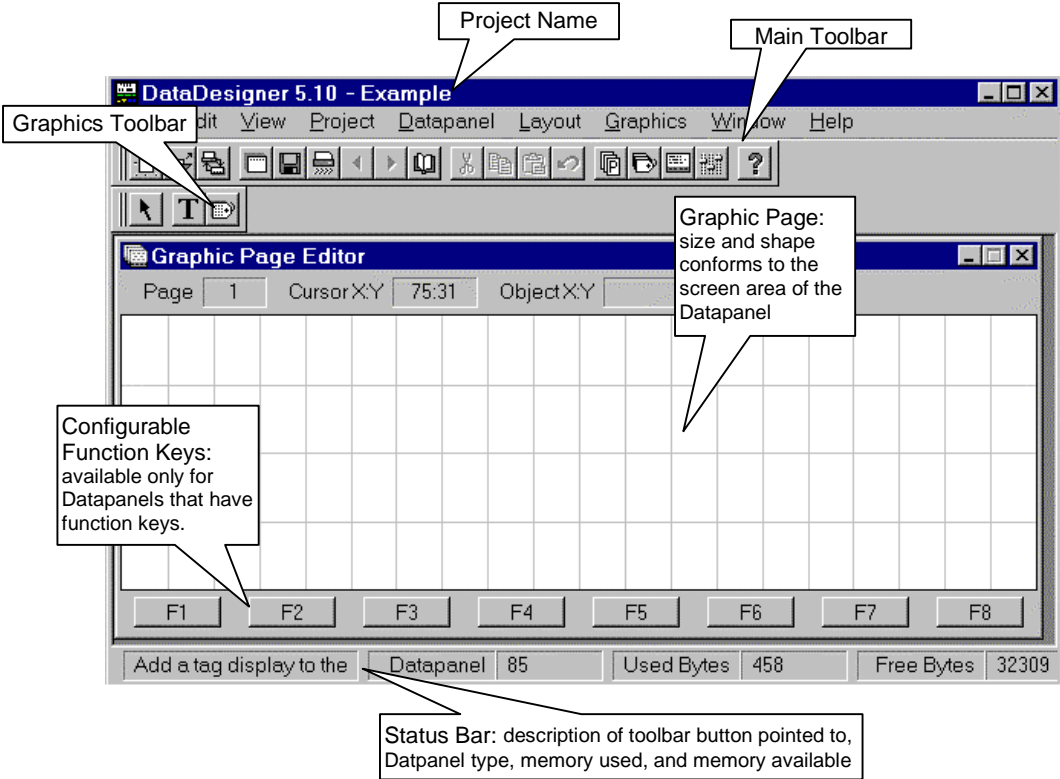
Project Name

Main Toolbar

DataDesigner 5.10 - Example

Graphics Toolbar

dit View Project Datapanel Layout Graphics Win ow Help

Graphic Page: size and shape conforms to the screen area of the Datapanel

Graphic Page Editor

Page 1 Cursor X:Y 75:31 Object X:Y

Configurable Function Keys: available only for Datapanels that have function keys.

F1 F2 F3 F4 F5 F6 F7 F8

Add a tag display to the Datapanel 85 Used Bytes 458 Free Bytes 32309

Status Bar: description of toolbar button pointed to, Datpanel type, memory used, and memory available